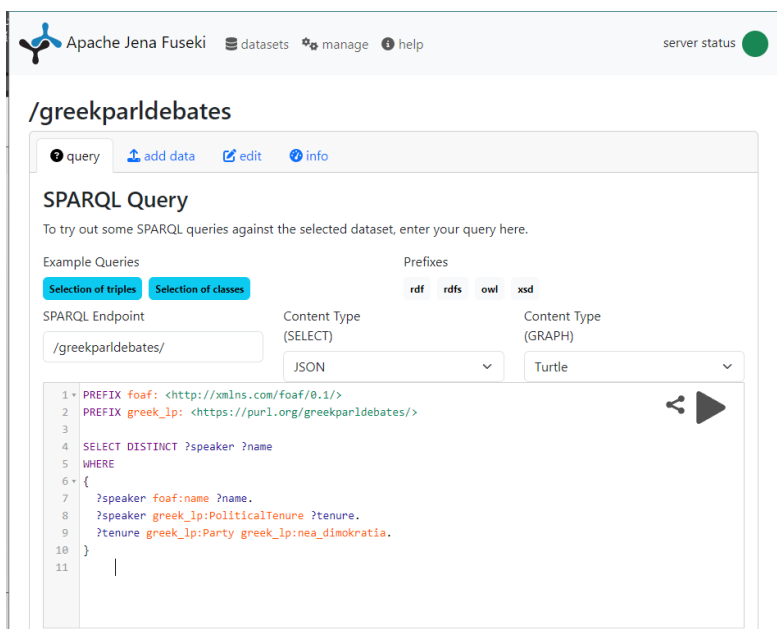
Apache Jena Fuseki datasets manage help server status

/greekparldebates

query add data edit info

SPARQL Query

To try out some SPARQL queries against the selected dataset, enter your query here.

Example Queries
Selection of triples Selection of classes

Prefixes
rdf rdfs owl xsd

SPARQL Endpoint
/greekparldebates/

Content Type (SELECT)
JSON

Content Type (GRAPH)
Turtle

1 PREFIX foaf: <http://xmlns.com/foaf/0.1/>
2 PREFIX greek_lp: <https://purl.org/greekparldebates/>
3
4 SELECT DISTINCT ?speaker ?name
5 WHERE
6 {
7 ?speaker foaf:name ?name.
8 ?speaker greek_lp:PoliticalTenure ?tenure.
9 ?tenure greek_lp:Party greek_lp:nea_dimokratia.
10 }
11